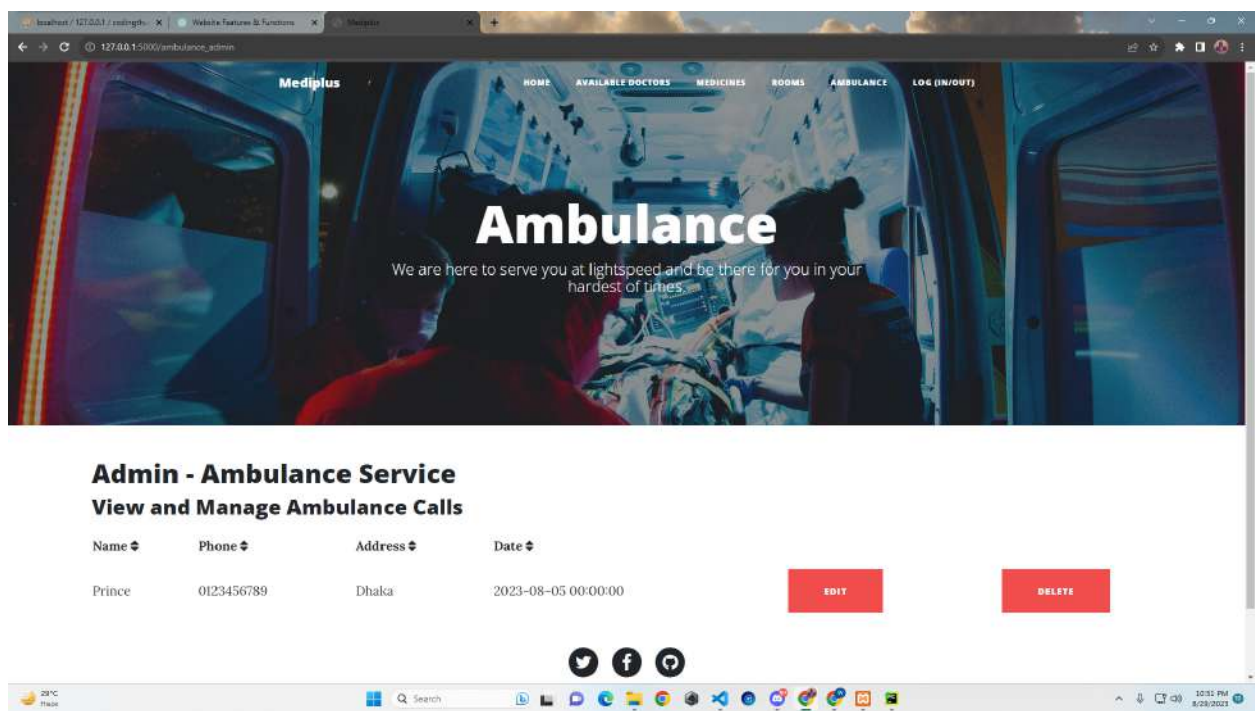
localhost / 127.0.0.1 / codingth... ×
Website Features & Functions ×
Mediplus ×

127.0.0.1:5000/ambulance_admin

Mediplus

HOME AVAILABLE DOCTORS MEDICINES ROOMS AMBULANCE LOG (IN/OUT)

Ambulance

We are here to serve you at lightspeed and be there for you in your hardest of times.

Admin - Ambulance Service

View and Manage Ambulance Calls

| Name | Phone | Address | Date | | |
|---|---|---|---|---|---|
| Prince | 0123456789 | Dhaka | 2023-08-05 00:00:00 | EDIT | DELETE |

29°C
Haze

Search

10:51 PM
8/28/2023